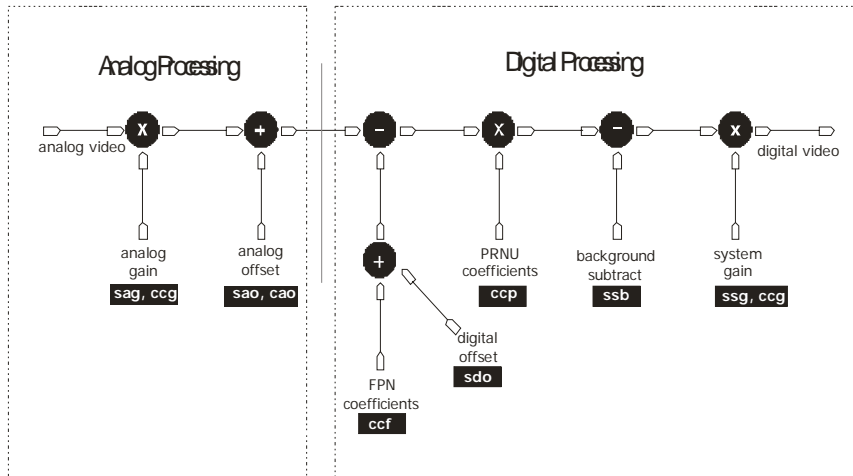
Analog Processing

Digital Processing

X
+
-
X
-
x
+

analog video

digital video

analog gain
sag, ccg

analog offset
sao, cao

PRNU coefficients
ccp

background subtract
ssb

system gain
ssg, ccg

digital offset
sdo

FPN coefficients
ccf